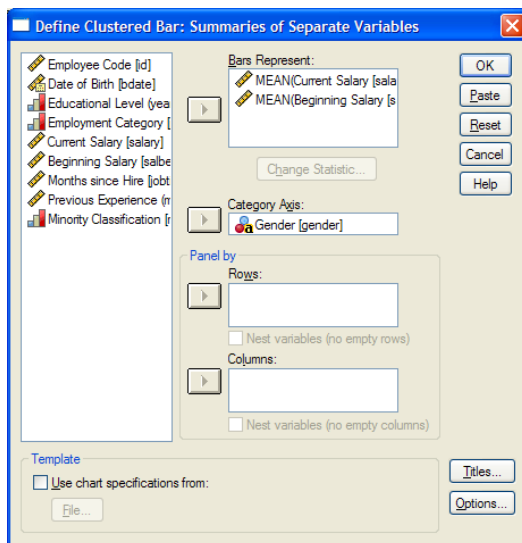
Define Clustered Bar: Summaries of Separate Variables

Employee Code [id]
Date of Birth [bdate]
Educational Level (yea
Employment Category [
Current Salary [salary]
Beginning Salary [salbe
Months since Hire [jobt
Previous Experience (m
Minority Classification [r

Bars Represent:
MEAN(Current Salary [sala
MEAN(Beginning Salary [s

Change Statistic...

Category Axis:
Gender [gender]

Panel by
Rows:

Nest variables (no empty rows)

Columns:

Nest variables (no empty columns)

OK
Paste
Reset
Cancel
Help

Template
Use chart specifications from:
File...

Titles...
Options...